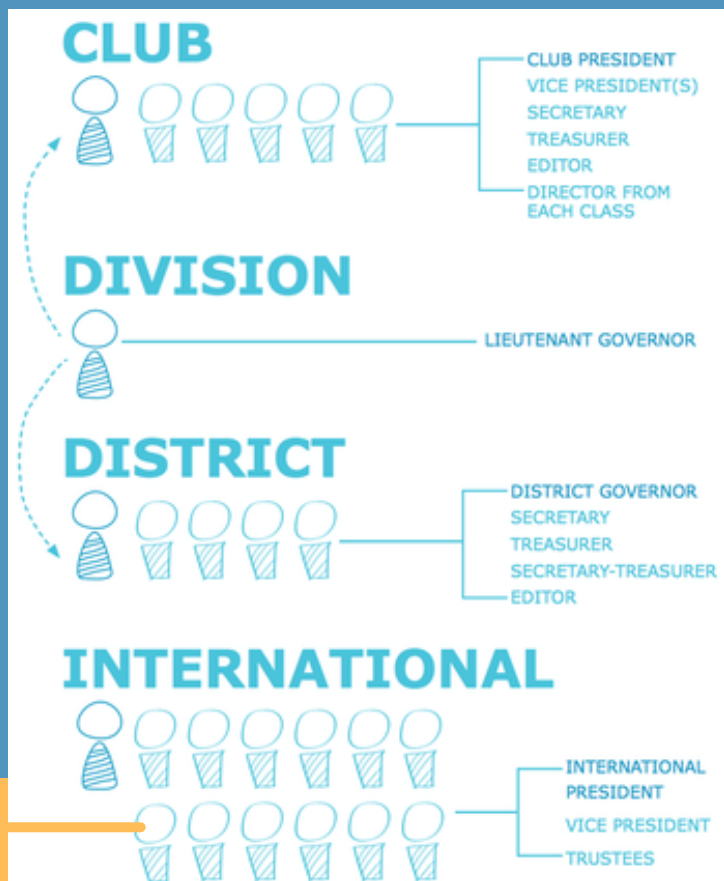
CLUB

CLUB PRESIDENT
VICE PRESIDENT(S)
SECRETARY
TREASURER
EDITOR
DIRECTOR FROM EACH CLASS

DIVISION

LIEUTENANT GOVERNOR

DISTRICT

DISTRICT GOVERNOR
SECRETARY
TREASURER
SECRETARY-TREASURER
EDITOR

INTERNATIONAL

INTERNATIONAL PRESIDENT
VICE PRESIDENT
TRUSTEES